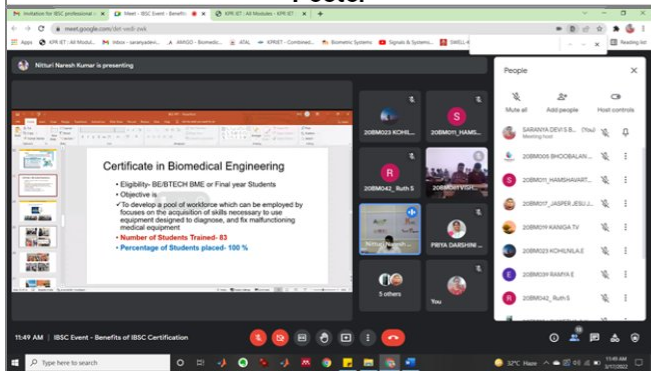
Poster

Invitation for IBSC professional | Meet - IBSC Event - Benefits | KPR IET : All Modules - KPR IET

meet.google.com/dnt-vedi-owk

Apps | KPR IET : All Modul... | Inbox - saranyadevi... | AMIGO - Biomedic... | ATAL | KPRIET - Combined... | Biometric Systems | Signals & Systems... | SKILL-4 | Reading list

Nitturi Naresh Kumar is presenting

Certificate in Biomedical Engineering

• Eligibility- BE/BTECH BME or Final year Students
• Objective is
✓To develop a pool of workforce which can be employed by focuses on the acquisition of skills necessary to use equipment designed to diagnose, and fix malfunctioning medical equipment
• Number of Students Trained- 83
• Percentage of Students placed- 100 %

20BM023 KOHIL...
S
20BM011_HAMS...
R
20BM042_ Ruth S
20BM019 VIGN...
Nitturi Naresh...
PRIYA DARSHINI ...
5 others
You

People

Mute all | Add people | Host controls

SARANYA DEVI S B... (You)
Meeting host
20BM005 BHOOBALAN ...
20BM011_HAMSHAVART...
20BM017_JASPER JESU J...
20BM019 KANIGA TV
20BM023 KOHILNILA E
20BM039 RAMYA E
20BM042_ Ruth S

11:49 AM | IBSC Event - Benefits of IBSC Certification

Type here to search

32°C Haze 11:49 AM 3/17/2022